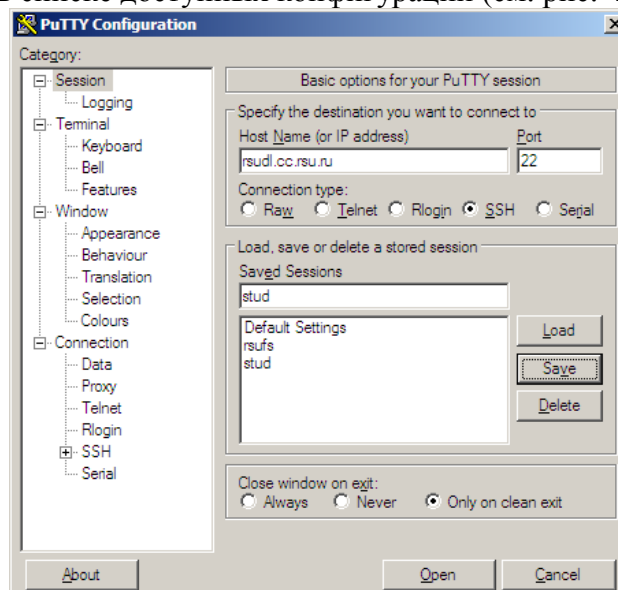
PuTTY Configuration

Category:

Session
Logging
Terminal
Keyboard
Bell
Features
Window
Appearance
Behaviour
Translation
Selection
Colours
Connection
Data
Proxy
Telnet
Rlogin
SSH
Serial

Basic options for your PuTTY session

Specify the destination you want to connect to
Host Name (or IP address)
Port
rsudl.cc.rsu.ru
22
Connection type:
Raw Telnet Rlogin SSH Serial

Load, save or delete a stored session
Saved Sessions
stud
Default Settings
rsufs
stud
Load
Save
Delete

Close window on exit:
Always Never Only on clean exit

About
Open
Cancel